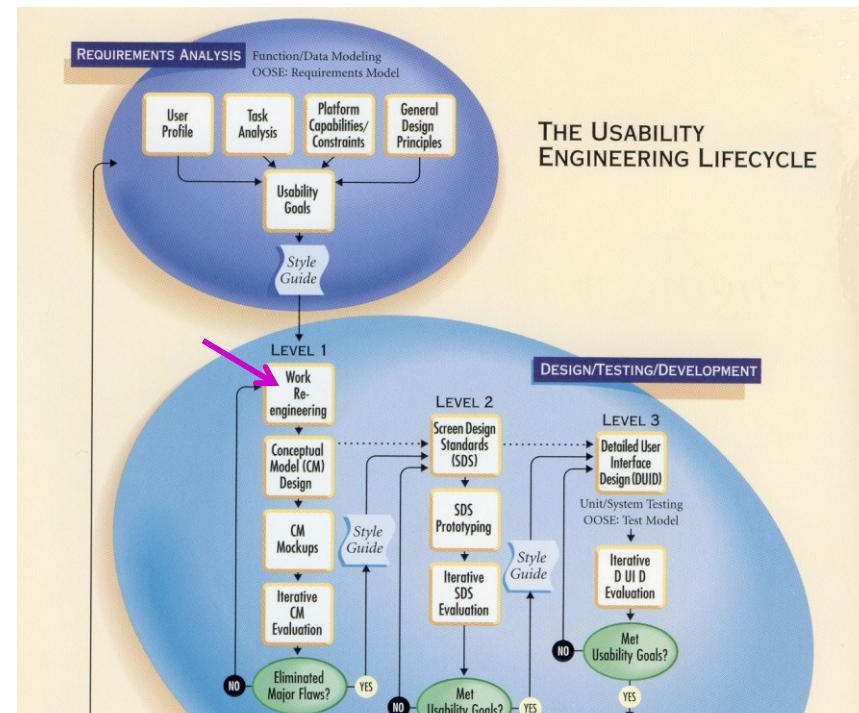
REQUIREMENTS ANALYSIS

Function/Data Modeling
OOSE: Requirements Model

User Profile

Task Analysis

Platform Capabilities/ Constraints

General Design Principles

Usability Goals

Style Guide

THE USABILITY ENGINEERING LIFECYCLE

LEVEL 1

DESIGN/TESTING/DEVELOPMENT

Work Re-engineering

Conceptual Model (CM) Design

CM Mockups

Style Guide

Iterative CM Evaluation

NO

Eliminated Major Flaws?

YES

LEVEL 2

Screen Design Standards (SDS)

SDS Prototyping

Iterative SDS Evaluation

Style Guide

NO

Met Usability Goals?

YES

LEVEL 3

Detailed User Interface Design (DUID)

Unit/System Testing
OOSE: Test Model

Iterative D UI D Evaluation

NO

Met Usability Goals?

YES